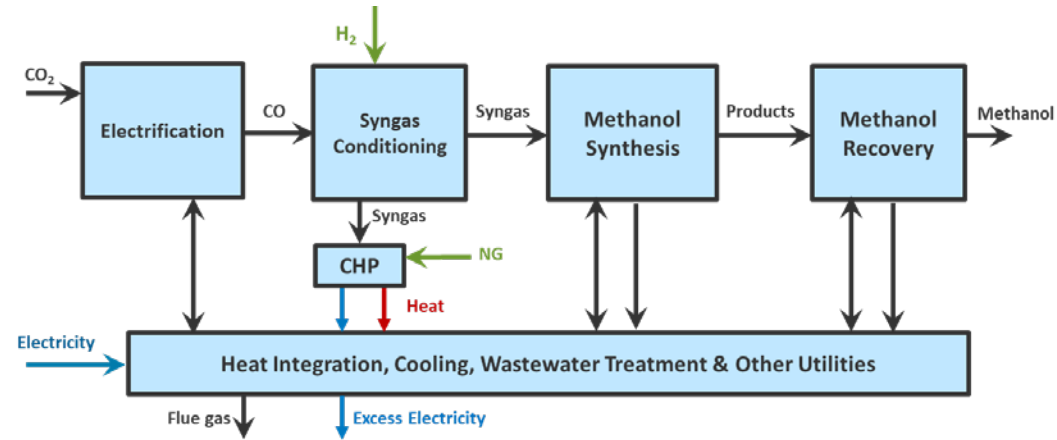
$H_2$

$CO_2$

Electrification

CO

Syngas Conditioning

Syngas

Methanol Synthesis

Products

Methanol Recovery

Methanol

Syngas

CHP

NG

Heat

Electricity

Heat Integration, Cooling, Wastewater Treatment & Other Utilities

Flue gas

Excess Electricity